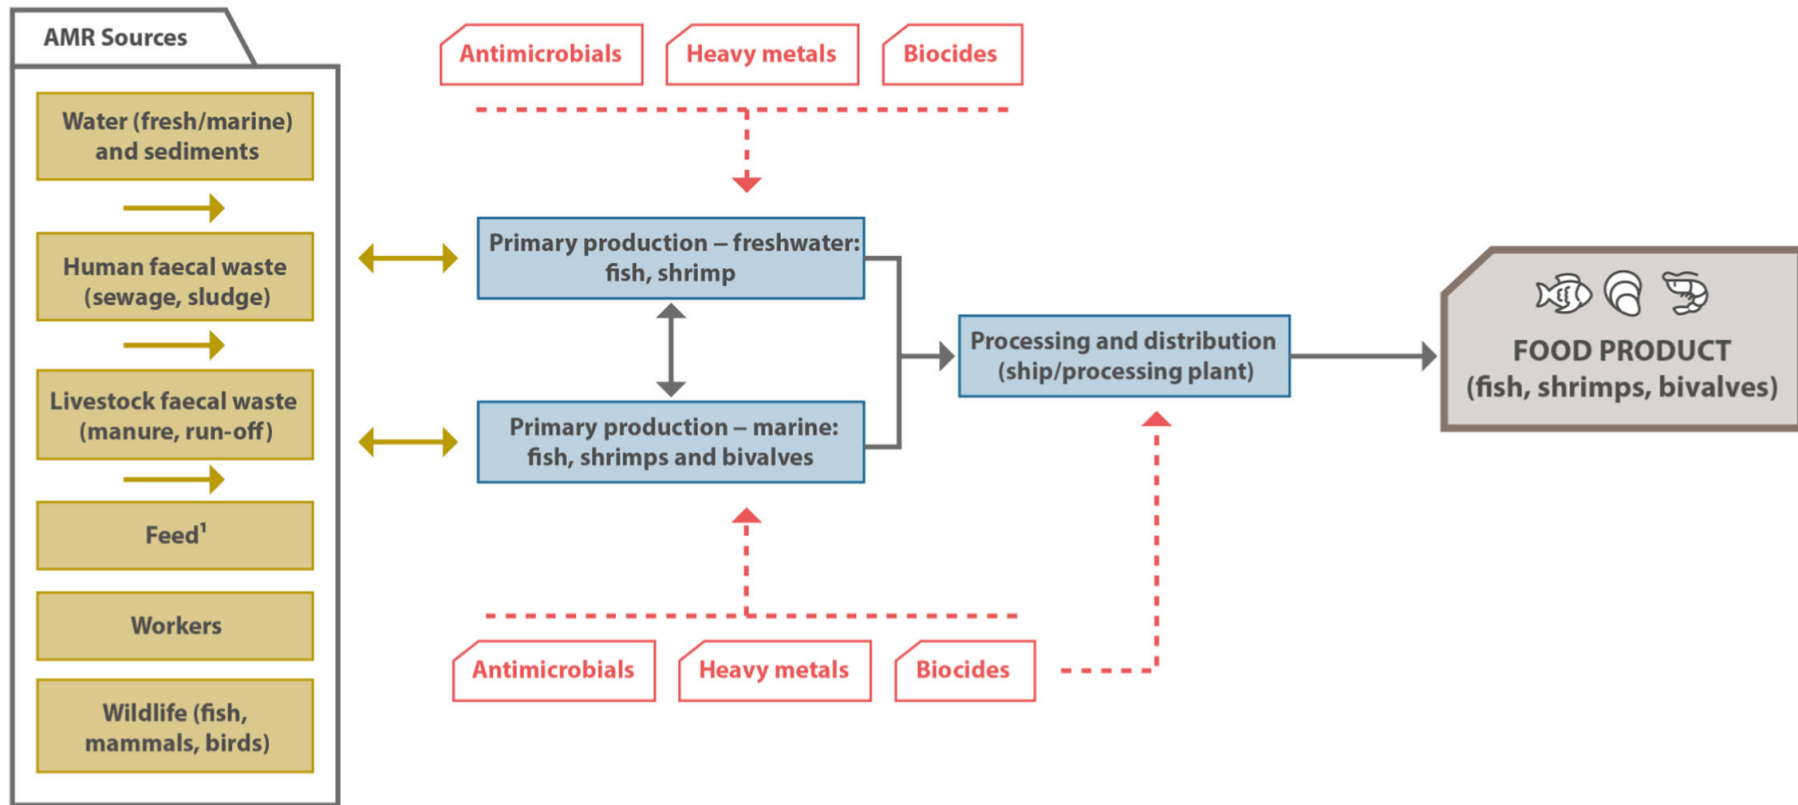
AMR Sources

Water (fresh/marine) and sediments

Human faecal waste (sewage, sludge)

Livestock faecal waste (manure, run-off)

Feed$^1$

Workers

Wildlife (fish, mammals, birds)

Antimicrobials

Heavy metals

Biocides

Primary production – freshwater: fish, shrimp

Primary production – marine: fish, shrimps and bivalves

Processing and distribution (ship/processing plant)

FOOD PRODUCT (fish, shrimps, bivalves)

Antimicrobials

Heavy metals

Biocides